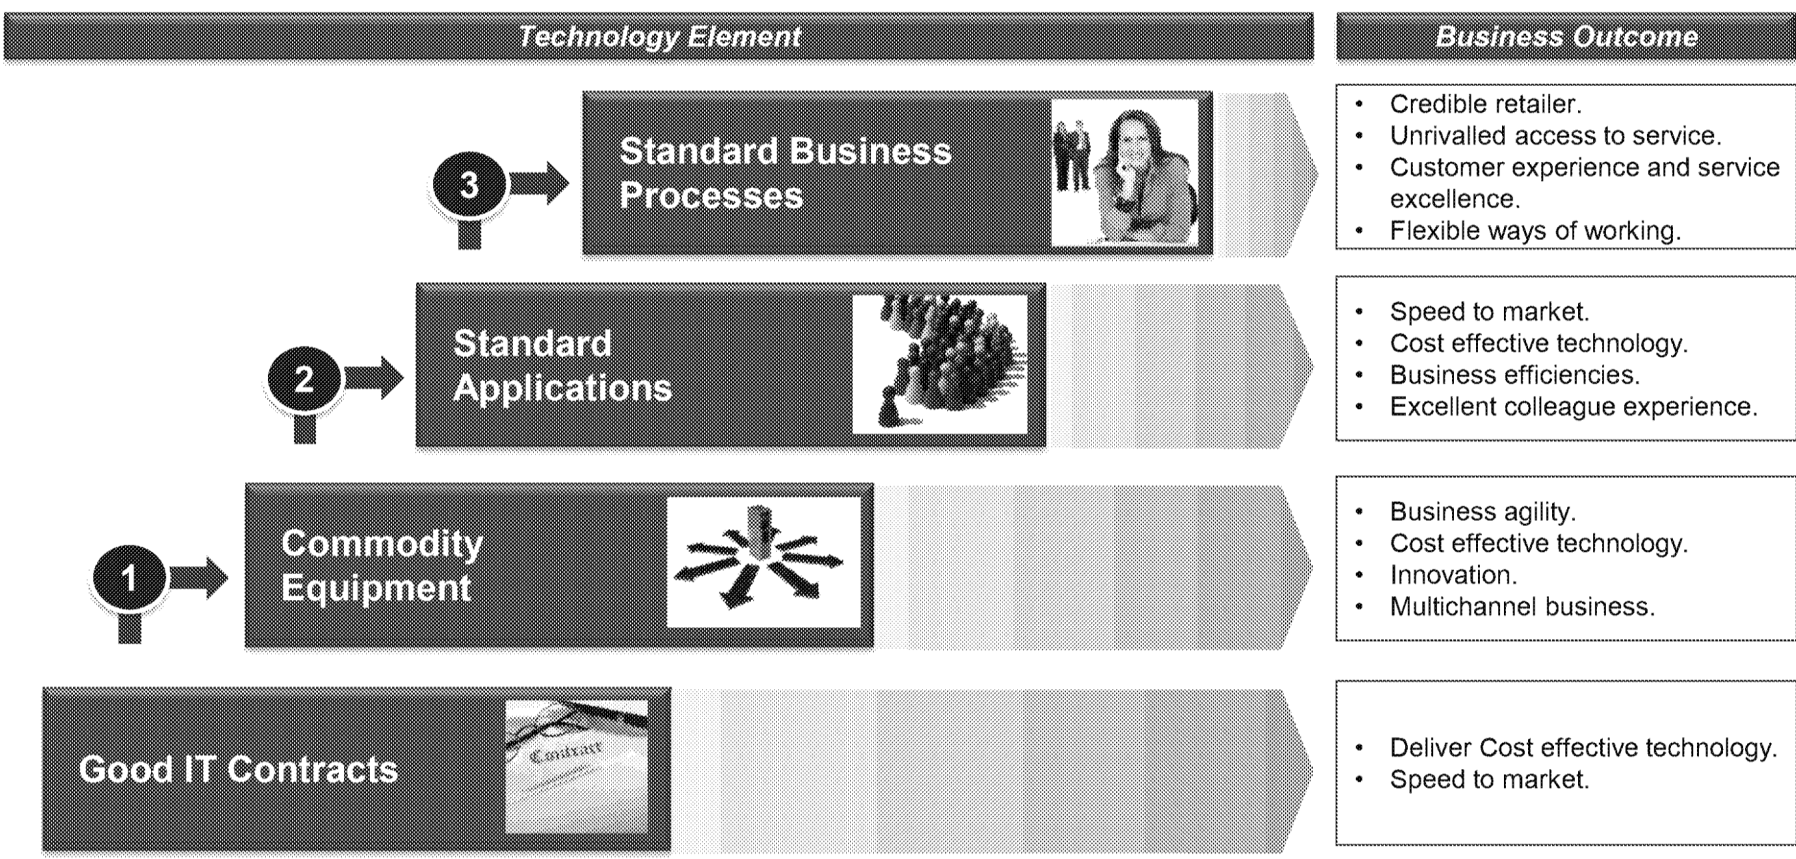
Technology Element

Business Outcome

3

Standard Business Processes

- Credible retailer.
- Unrivalled access to service.
- Customer experience and service excellence.
- Flexible ways of working.

2

Standard Applications

- Speed to market.
- Cost effective technology.
- Business efficiencies.
- Excellent colleague experience.

1

Commodity Equipment

- Business agility.
- Cost effective technology.
- Innovation.
- Multichannel business.

Good IT Contracts

Contract

- Deliver Cost effective technology.
- Speed to market.